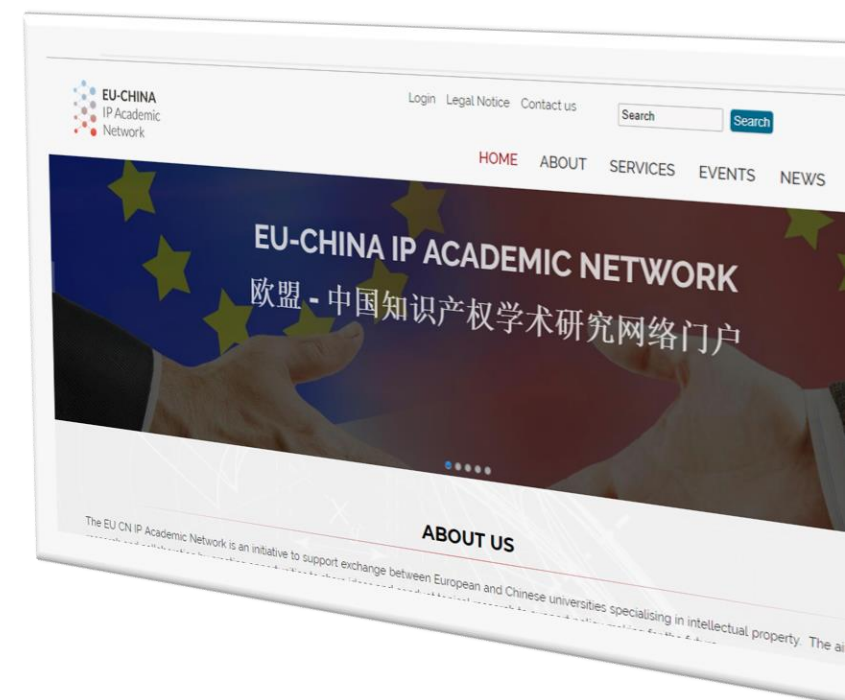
EU-CHINA
IP Academic
Network

Login Legal Notice Contact us

Search

Search

HOME ABOUT SERVICES EVENTS NEWS

EU-CHINA IP ACADEMIC NETWORK
欧盟 - 中国知识产权学术研究网络门户

ABOUT US

The EU CN IP Academic Network is an initiative to support exchange between European and Chinese universities specialising in intellectual property. The ai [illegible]